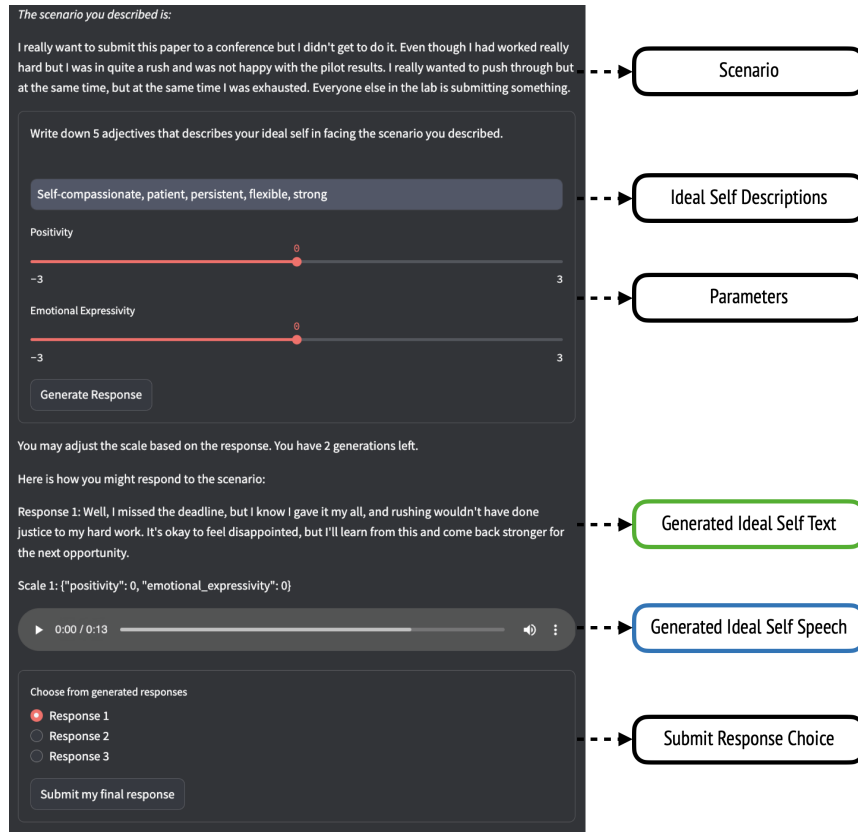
*The scenario you described is:*

I really want to submit this paper to a conference but I didn't get to do it. Even though I had worked really hard but I was in quite a rush and was not happy with the pilot results. I really wanted to push through but at the same time, but at the same time I was exhausted. Everyone else in the lab is submitting something.

Scenario

Write down 5 adjectives that describes your ideal self in facing the scenario you described.

Self-compassionate, patient, persistent, flexible, strong

Ideal Self Descriptions

Positivity

0

−3

3

Parameters

Emotional Expressivity

0

−3

3

Generate Response

You may adjust the scale based on the response. You have 2 generations left.

Here is how you might respond to the scenario:

Response 1: Well, I missed the deadline, but I know I gave it my all, and rushing wouldn't have done justice to my hard work. It's okay to feel disappointed, but I'll learn from this and come back stronger for the next opportunity.

Generated Ideal Self Text

Scale 1: {"positivity": 0, "emotional_expressivity": 0}

0:00 / 0:13

Generated Ideal Self Speech

Choose from generated responses

Response 1

Response 2

Response 3

Submit Response Choice

Submit my final response